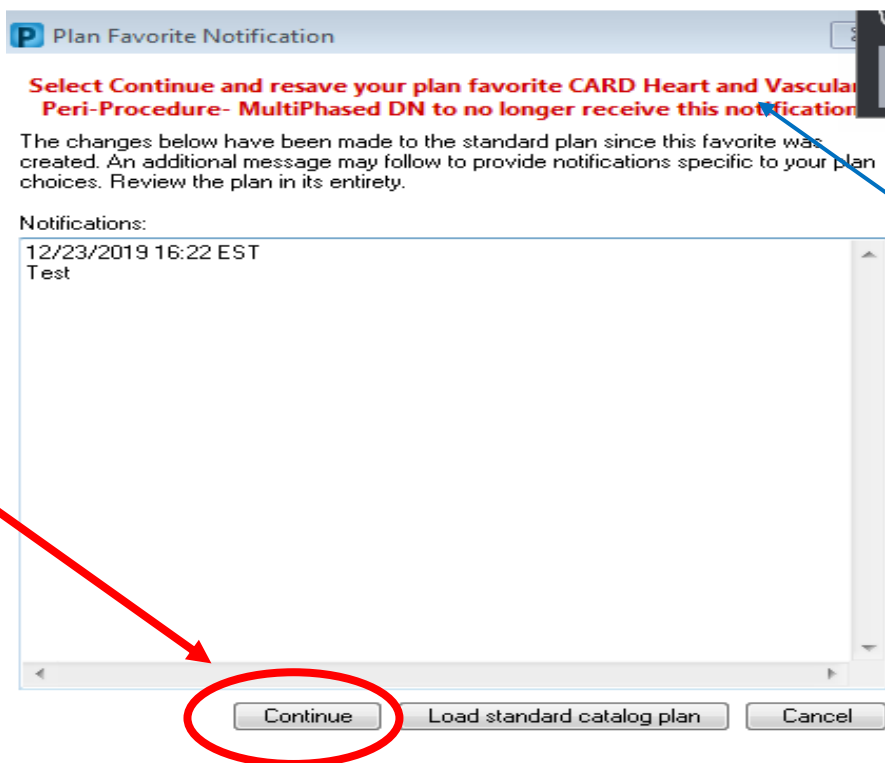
Plan Favorite Notification

Select Continue and resave your plan favorite CARD Heart and Vascular Peri-Procedure- MultiPhased DN to no longer receive this notification

The changes below have been made to the standard plan since this favorite was created. An additional message may follow to provide notifications specific to your plan choices. Review the plan in its entirety.

Notifications:

12/23/2019 16:22 EST
Test

Continue

Load standard catalog plan

Cancel